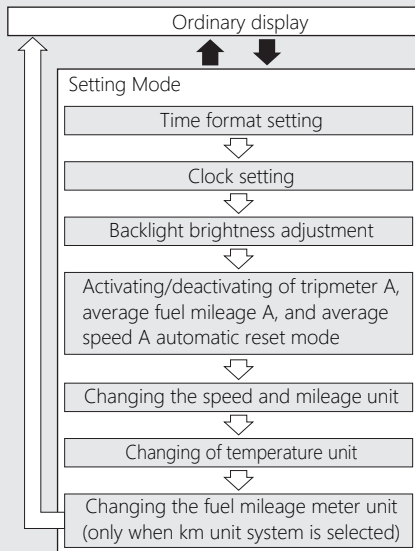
Ordinary display

Setting Mode

Time format setting

Clock setting

Backlight brightness adjustment

Activating/deactivating of tripmeter A, average fuel mileage A, and average speed A automatic reset mode

Changing the speed and mileage unit

Changing of temperature unit

Changing the fuel mileage meter unit (only when km unit system is selected)